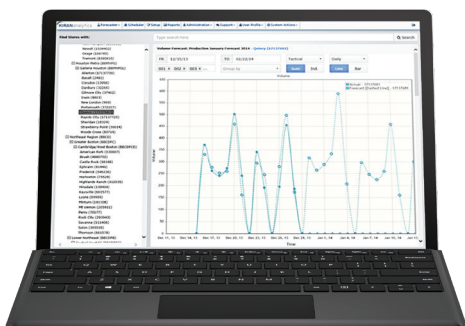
Find Stores with:

Type search here

Search

Volume Forecast: Production January Forecast 2014 - Galleria (GAY1378000)

Fit

To

Tactical

Daily

Group by

Reset

End

Line

Bar

Volume

Actual - GAY1378000

Forecast (Tactical Line) - GAY1378000

Dec 21, 13

Dec 23, 13

Dec 25, 13

Dec 27, 13

Dec 29, 13

Dec 31, 13

Jan 02, 14

Jan 04, 14

Jan 06, 14

Jan 08, 14

Jan 10, 14

Jan 12, 14

Jan 14, 14

Time